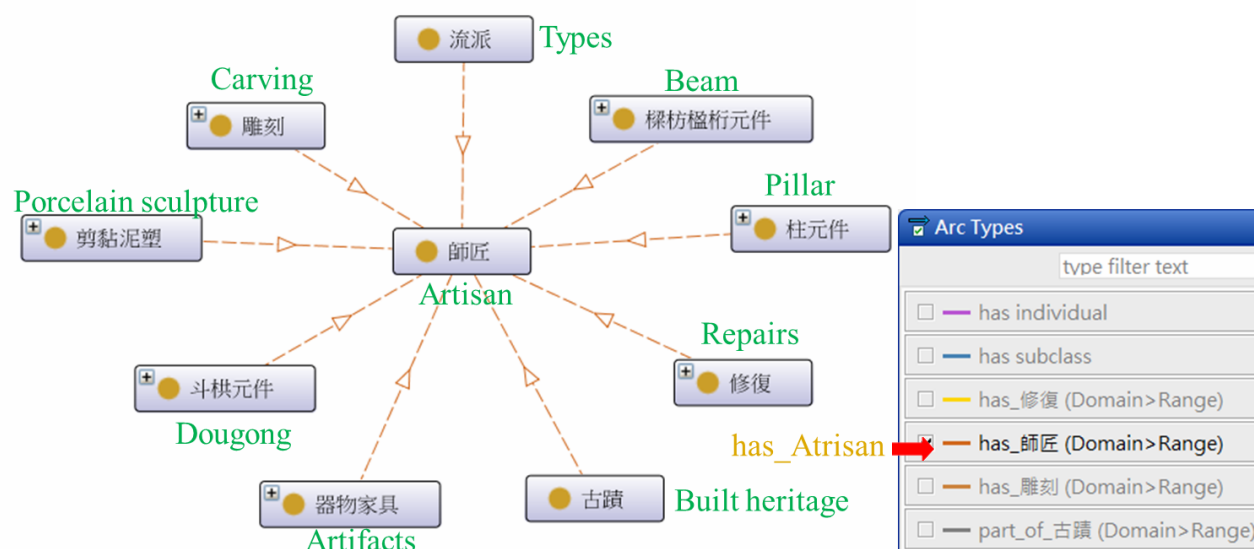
流派 Types

Carving
雕刻

Beam
樑枋楹桁元件

Porcelain sculpture
剪黏泥塑

Pillar
柱元件

師匠
Artisan

Repairs
修復

斗栱元件
Dougong

器物家具
Artifacts

古蹟 Built heritage

Arc Types
type filter text
has individual
has subclass
has_修復 (Domain>Range)
has_Atrisan
has_師匠 (Domain>Range)
has_雕刻 (Domain>Range)
part_of_古蹟 (Domain>Range)